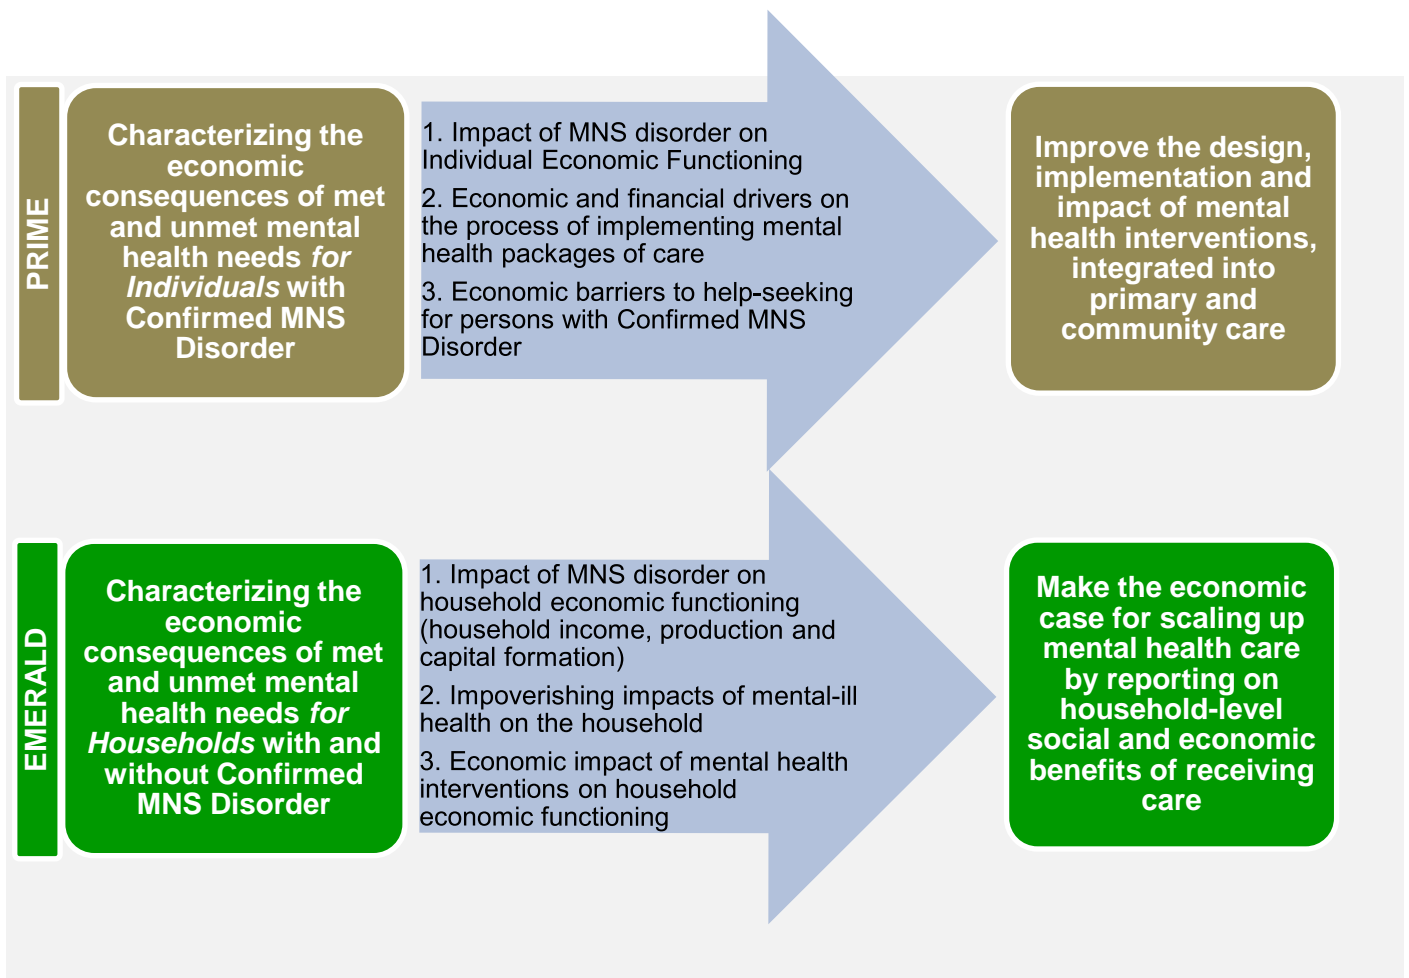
PRIME

Characterizing the economic consequences of met and unmet mental health needs *for Individuals* with Confirmed MNS Disorder

1. Impact of MNS disorder on Individual Economic Functioning

2. Economic and financial drivers on the process of implementing mental health packages of care

3. Economic barriers to help-seeking for persons with Confirmed MNS Disorder

Improve the design, implementation and impact of mental health interventions, integrated into primary and community care

EMERALD

Characterizing the economic consequences of met and unmet mental health needs *for Households* with and without Confirmed MNS Disorder

1. Impact of MNS disorder on household economic functioning (household income, production and capital formation)

2. Impoverishing impacts of mental-ill health on the household

3. Economic impact of mental health interventions on household economic functioning

Make the economic case for scaling up mental health care by reporting on household-level social and economic benefits of receiving care